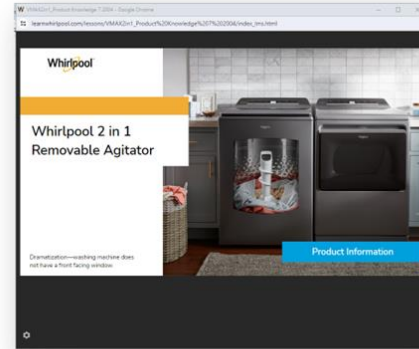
W VMAX2in1_ProductKnowledge 7.2004 - Google Chrome

learnwhirlpool.com/lessons/VMAX2in1_Product%20Knowledge%207%202004/index_lms.html

Whirlpool

Whirlpool 2 in 1 Removable Agitator

Dramatization—washing machine does not have a front facing window

Product Information